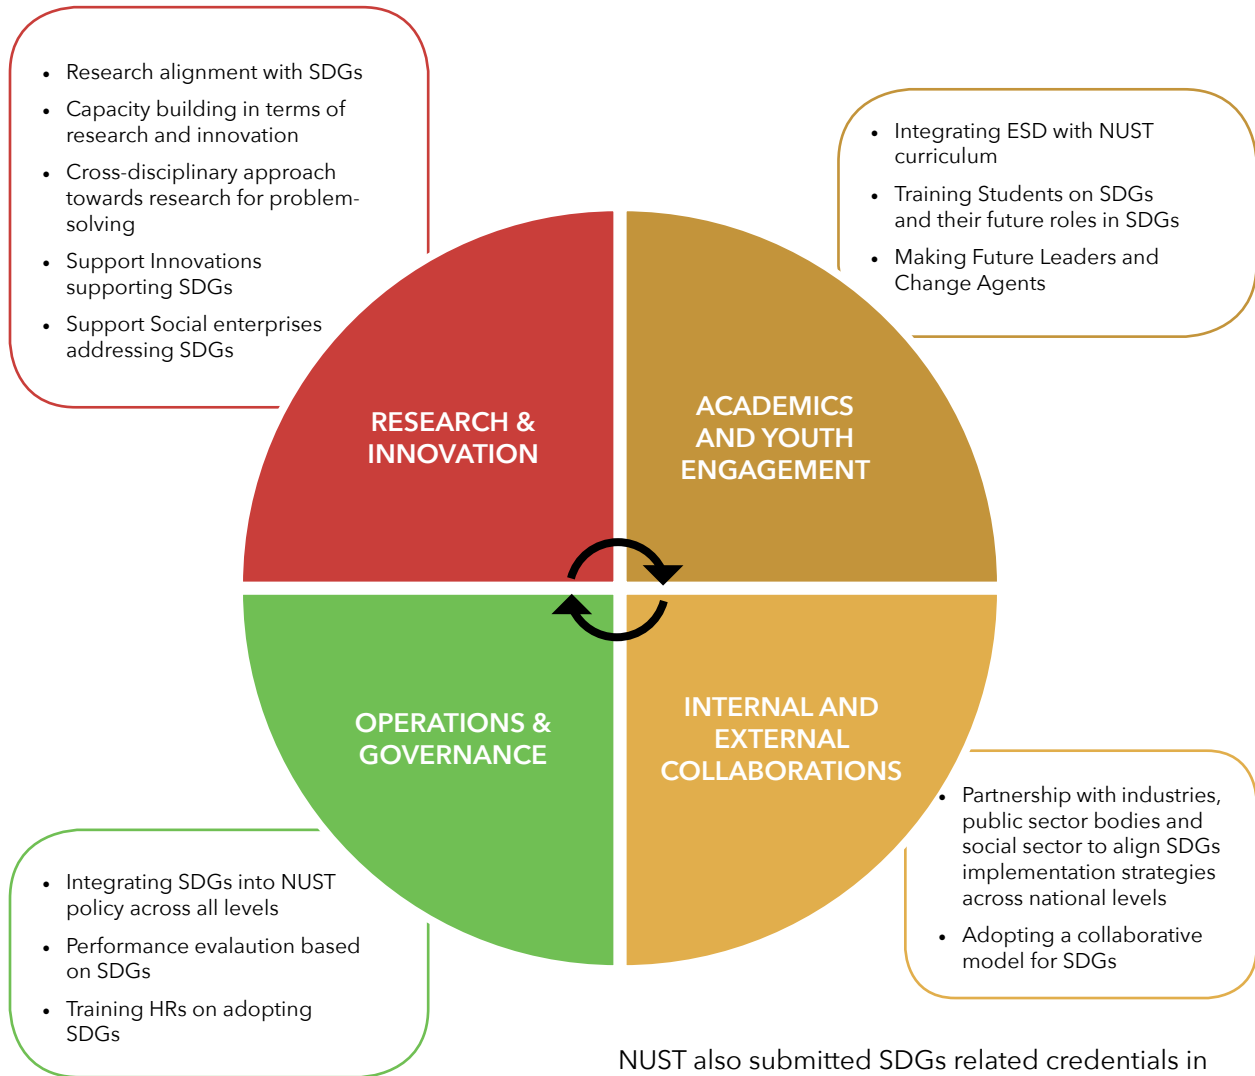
- Research alignment with SDGs
- Capacity building in terms of research and innovation
- Cross-disciplinary approach towards research for problem-solving
- Support Innovations supporting SDGs
- Support Social enterprises addressing SDGs

- Integrating ESD with NUST curriculum
- Training Students on SDGs and their future roles in SDGs
- Making Future Leaders and Change Agents

RESEARCH & INNOVATION

ACADEMICS AND YOUTH ENGAGEMENT

OPERATIONS & GOVERNANCE

INTERNAL AND EXTERNAL COLLABORATIONS

- Partnership with industries, public sector bodies and social sector to align SDGs implementation strategies across national levels
- Adopting a collaborative model for SDGs

- Integrating SDGs into NUST policy across all levels
- Performance evalaution based on SDGs
- Training HRs on adopting SDGs

NUST also submitted SDGs related credentials in